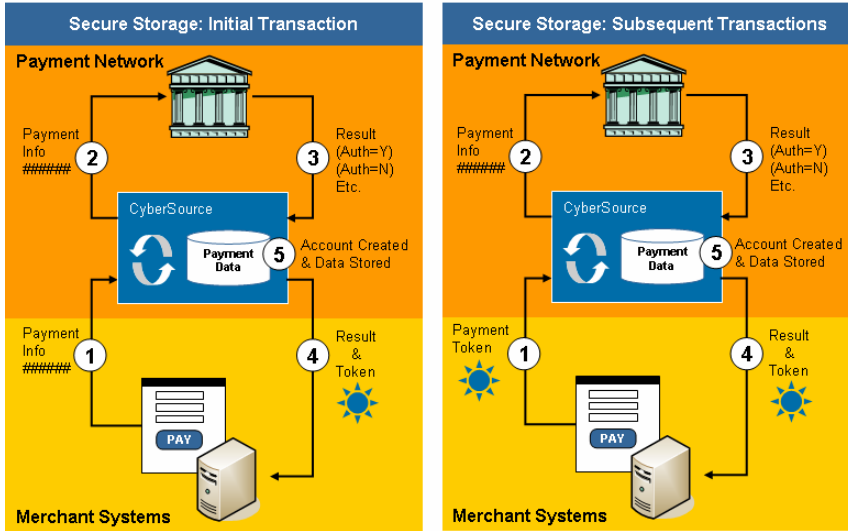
Secure Storage: Initial Transaction

Payment Network

Payment Info ######

2

3

Result (Auth=Y) (Auth=N) Etc.

CyberSource

Payment Data

5

Account Created & Data Stored

Payment Info ######

1

4

Result & Token

PAY

Merchant Systems

Secure Storage: Subsequent Transactions

Payment Network

Payment Info ######

2

3

Result (Auth=Y) (Auth=N) Etc.

CyberSource

Payment Data

5

Account Created & Data Stored

Payment Token

1

4

Result & Token

PAY

Merchant Systems